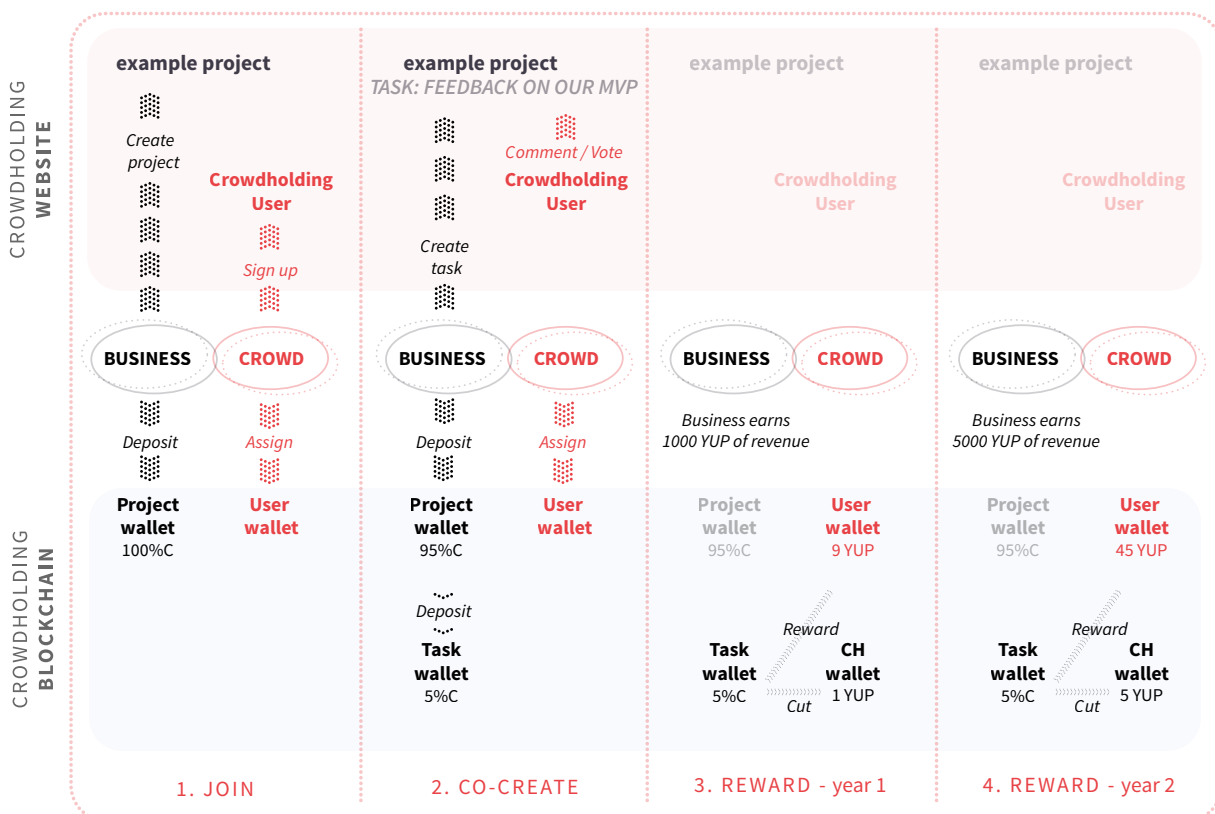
CROWDHOLDING WEBSITE

CROWDHOLDING BLOCKCHAIN

example project

Create project

Crowdholding User

Sign up

BUSINESS

CROWD

Deposit

Assign

Project wallet
100%C

User wallet

1. JOIN

example project
TASK: FEEDBACK ON OUR MVP

Comment / Vote

Crowdholding User

Create task

BUSINESS

CROWD

Deposit

Assign

Project wallet
95%C

User wallet

Deposit

Task wallet
5%C

2. CO-CREATE

example project

Crowdholding User

BUSINESS

CROWD

Business earns 1000 YUP of revenue

Project wallet
95%C

User wallet
9 YUP

Reward

Task wallet
5%C

CH wallet
1 YUP

Cut

3. REWARD - year 1

example project

Crowdholding User

BUSINESS

CROWD

Business earns 5000 YUP of revenue

Project wallet
95%C

User wallet
45 YUP

Reward

Task wallet
5%C

CH wallet
5 YUP

Cut

4. REWARD - year 2